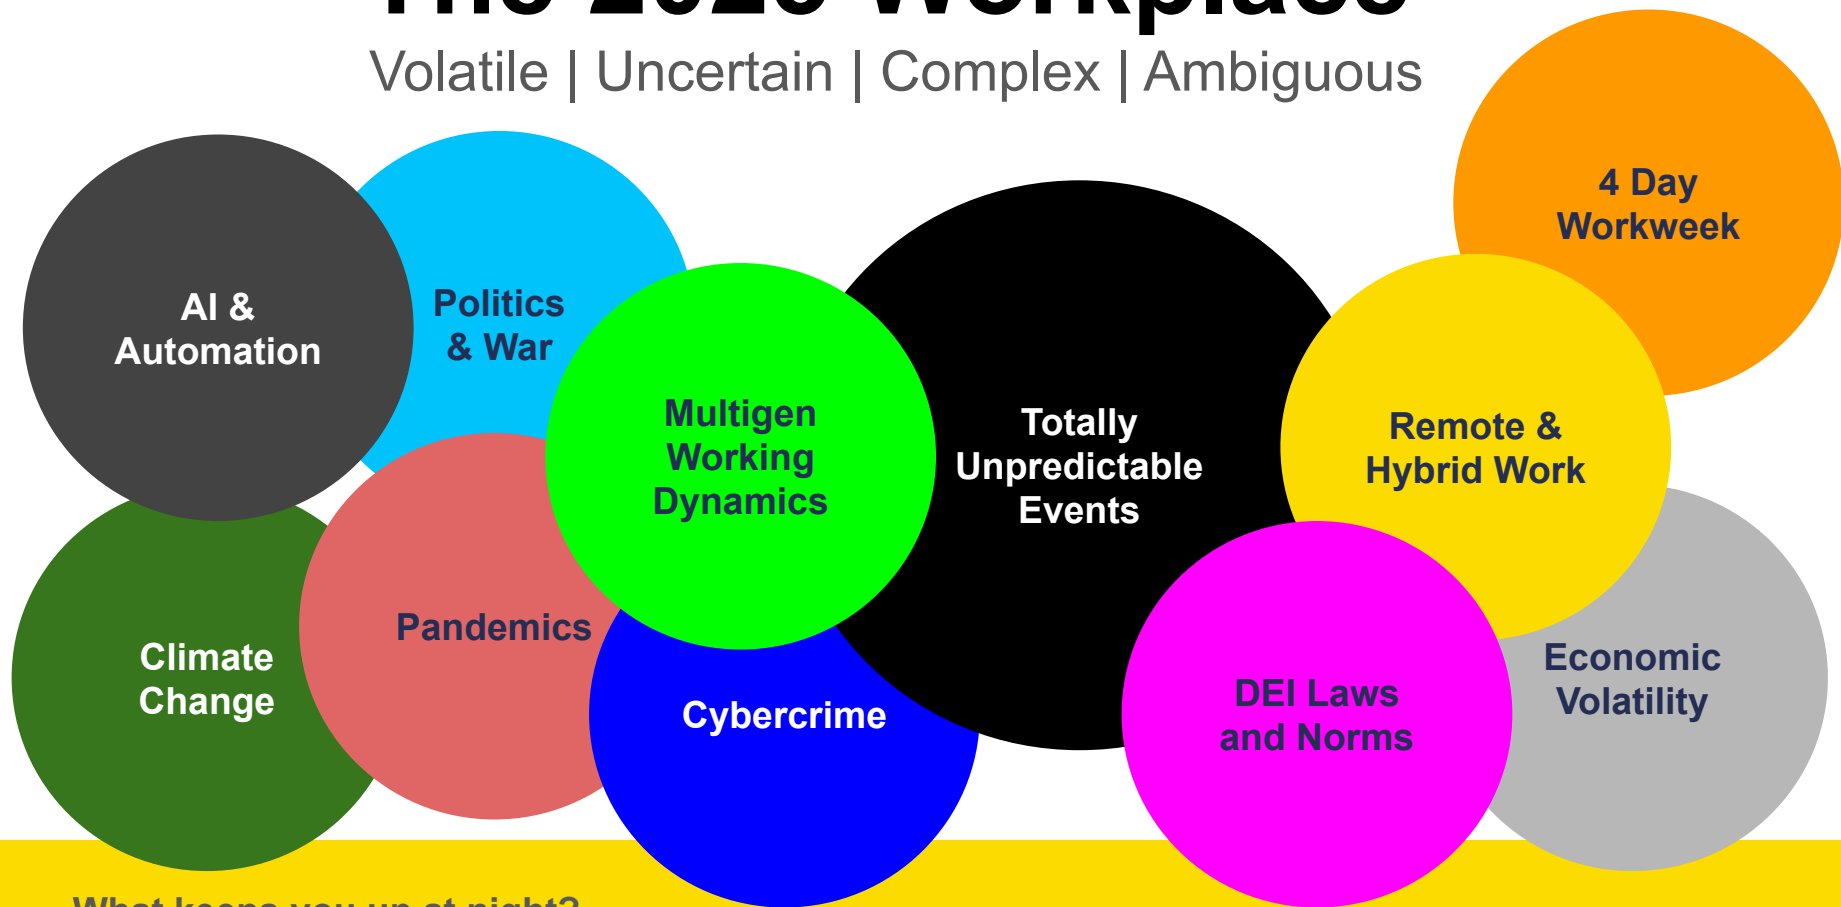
The 202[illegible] Workplace

Volatile | Uncertain | Complex | Ambiguous

4 Day Workweek

AI & Automation

Politics & War

Multigen Working Dynamics

Totally Unpredictable Events

Remote & Hybrid Work

Climate Change

Pandemics

Cybercrime

DEI Laws and Norms

Economic Volatility

What keeps you up at night?